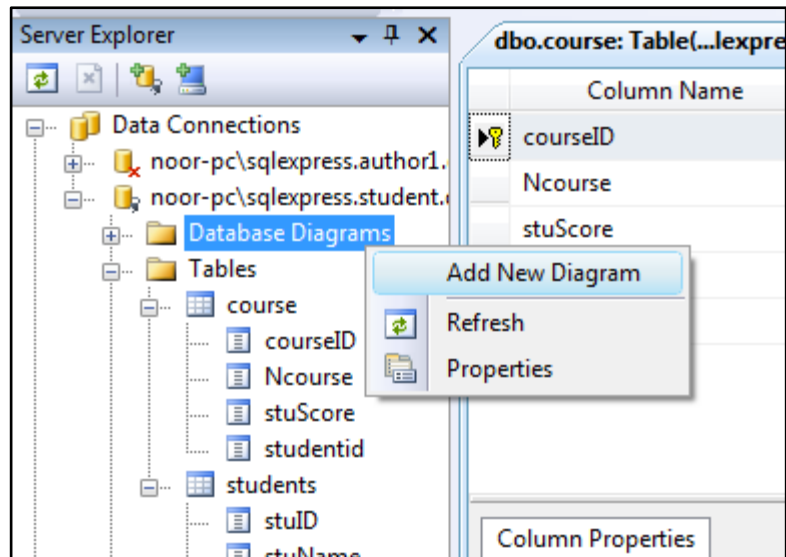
Server Explorer

Data Connections
noor-pc\sqlexpress.author1.
noor-pc\sqlexpress.student.
Database Diagrams
Tables
course
courseID
Ncourse
stuScore
studentid
students
stuID
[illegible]

Add New Diagram
Refresh
Properties

dbo.course: Table(...lexpre

| Column Name |
|---|
| courseID |
| Ncourse |
| stuScore |

Column Properties